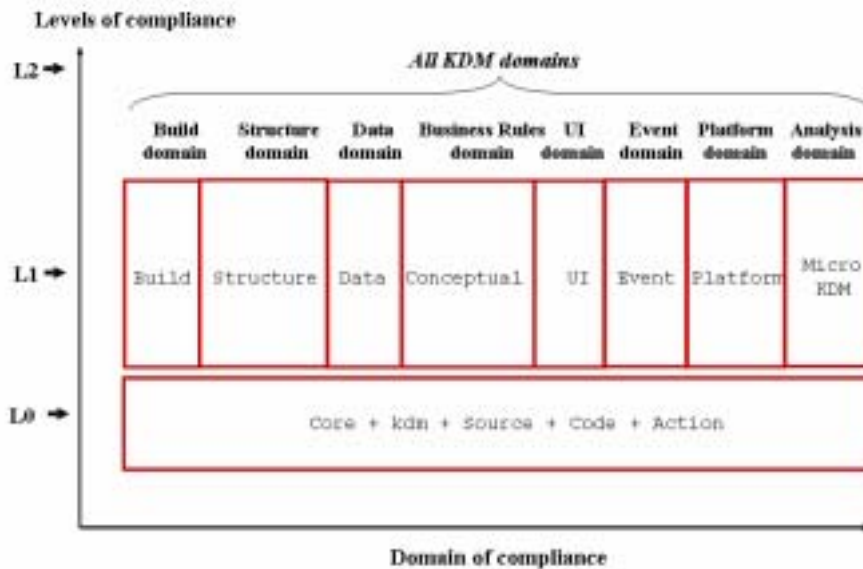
Levels of compliance

L2

All KDM domains

Build domain

Structure domain

Data domain

Business Rules domain

UI domain

Event domain

Platform domain

Analysis domain

L1

Build

Structure

Data

Conceptual

UI

Event

Platform

Micro KDM

L0

Core + kdm + Source + Code + Action

Domain of compliance